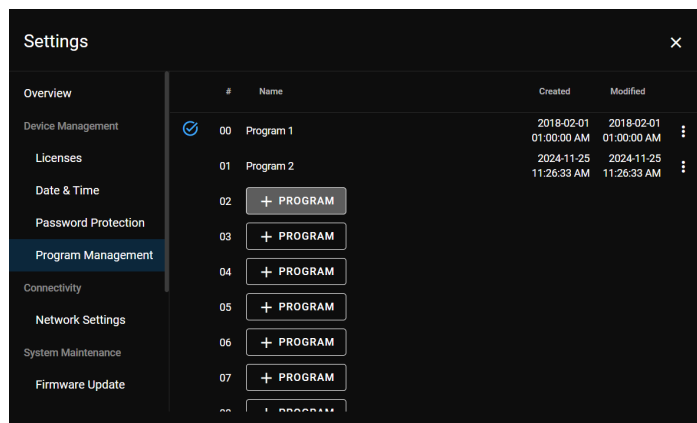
Settings

×

Overview

Device Management

Licenses

Date & Time

Password Protection

Program Management

Connectivity

Network Settings

System Maintenance

Firmware Update

| # | Name | Created | Modified |
|---|---|---|---|
| 00 | Program 1 | 2018-02-01 01:00:00 AM | 2018-02-01 01:00:00 AM |
| 01 | Program 2 | 2024-11-25 11:26:33 AM | 2024-11-25 11:26:33 AM |
| 02 | + PROGRAM | | |
| 03 | + PROGRAM | | |
| 04 | + PROGRAM | | |
| 05 | + PROGRAM | | |
| 06 | + PROGRAM | | |
| 07 | + PROGRAM | | |
| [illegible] | + PROGRAM | | |